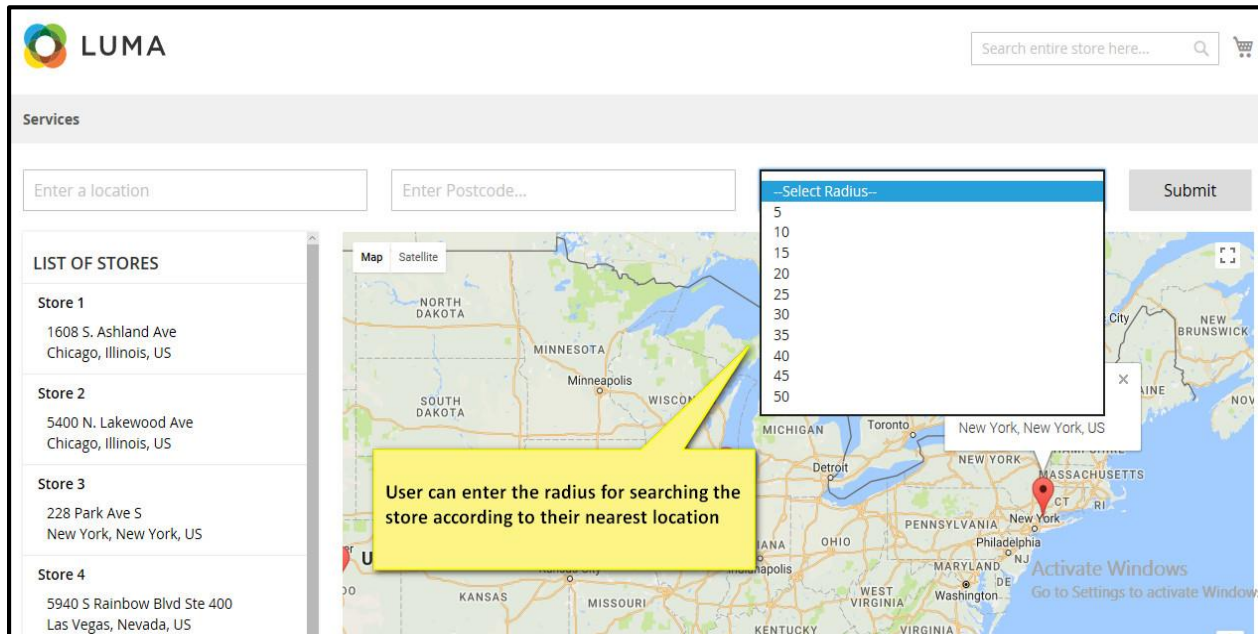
LUMA

Search entire store here...

Services

Enter a location

Enter Postcode...

--Select Radius--
5
10
15
20
25
30
35
40
45
50

Submit

LIST OF STORES

Store 1
1608 S. Ashland Ave
Chicago, Illinois, US

Store 2
5400 N. Lakewood Ave
Chicago, Illinois, US

Store 3
228 Park Ave S
New York, New York, US

Store 4
5940 S Rainbow Blvd Ste 400
Las Vegas, Nevada, US

Map Satellite

NORTH DAKOTA
MINNESOTA
Minneapolis
SOUTH DAKOTA
WISCON
MICHIGAN
Toronto
Detroit
OHIO
KANSAS
MISSOURI
WEST VIRGINIA
KENTUCKY
VIRGINIA
PENNSYLVANIA
New York
Philadelphia
MARYLAND
DE
NJ
Washington
MASSACHUSETTS
CT
RI
NEW YORK
NEW BRUNSWICK
City
AINE
NOV

New York, New York, US

User can enter the radius for searching the store according to their nearest location

Activate Windows
Go to Settings to activate Window